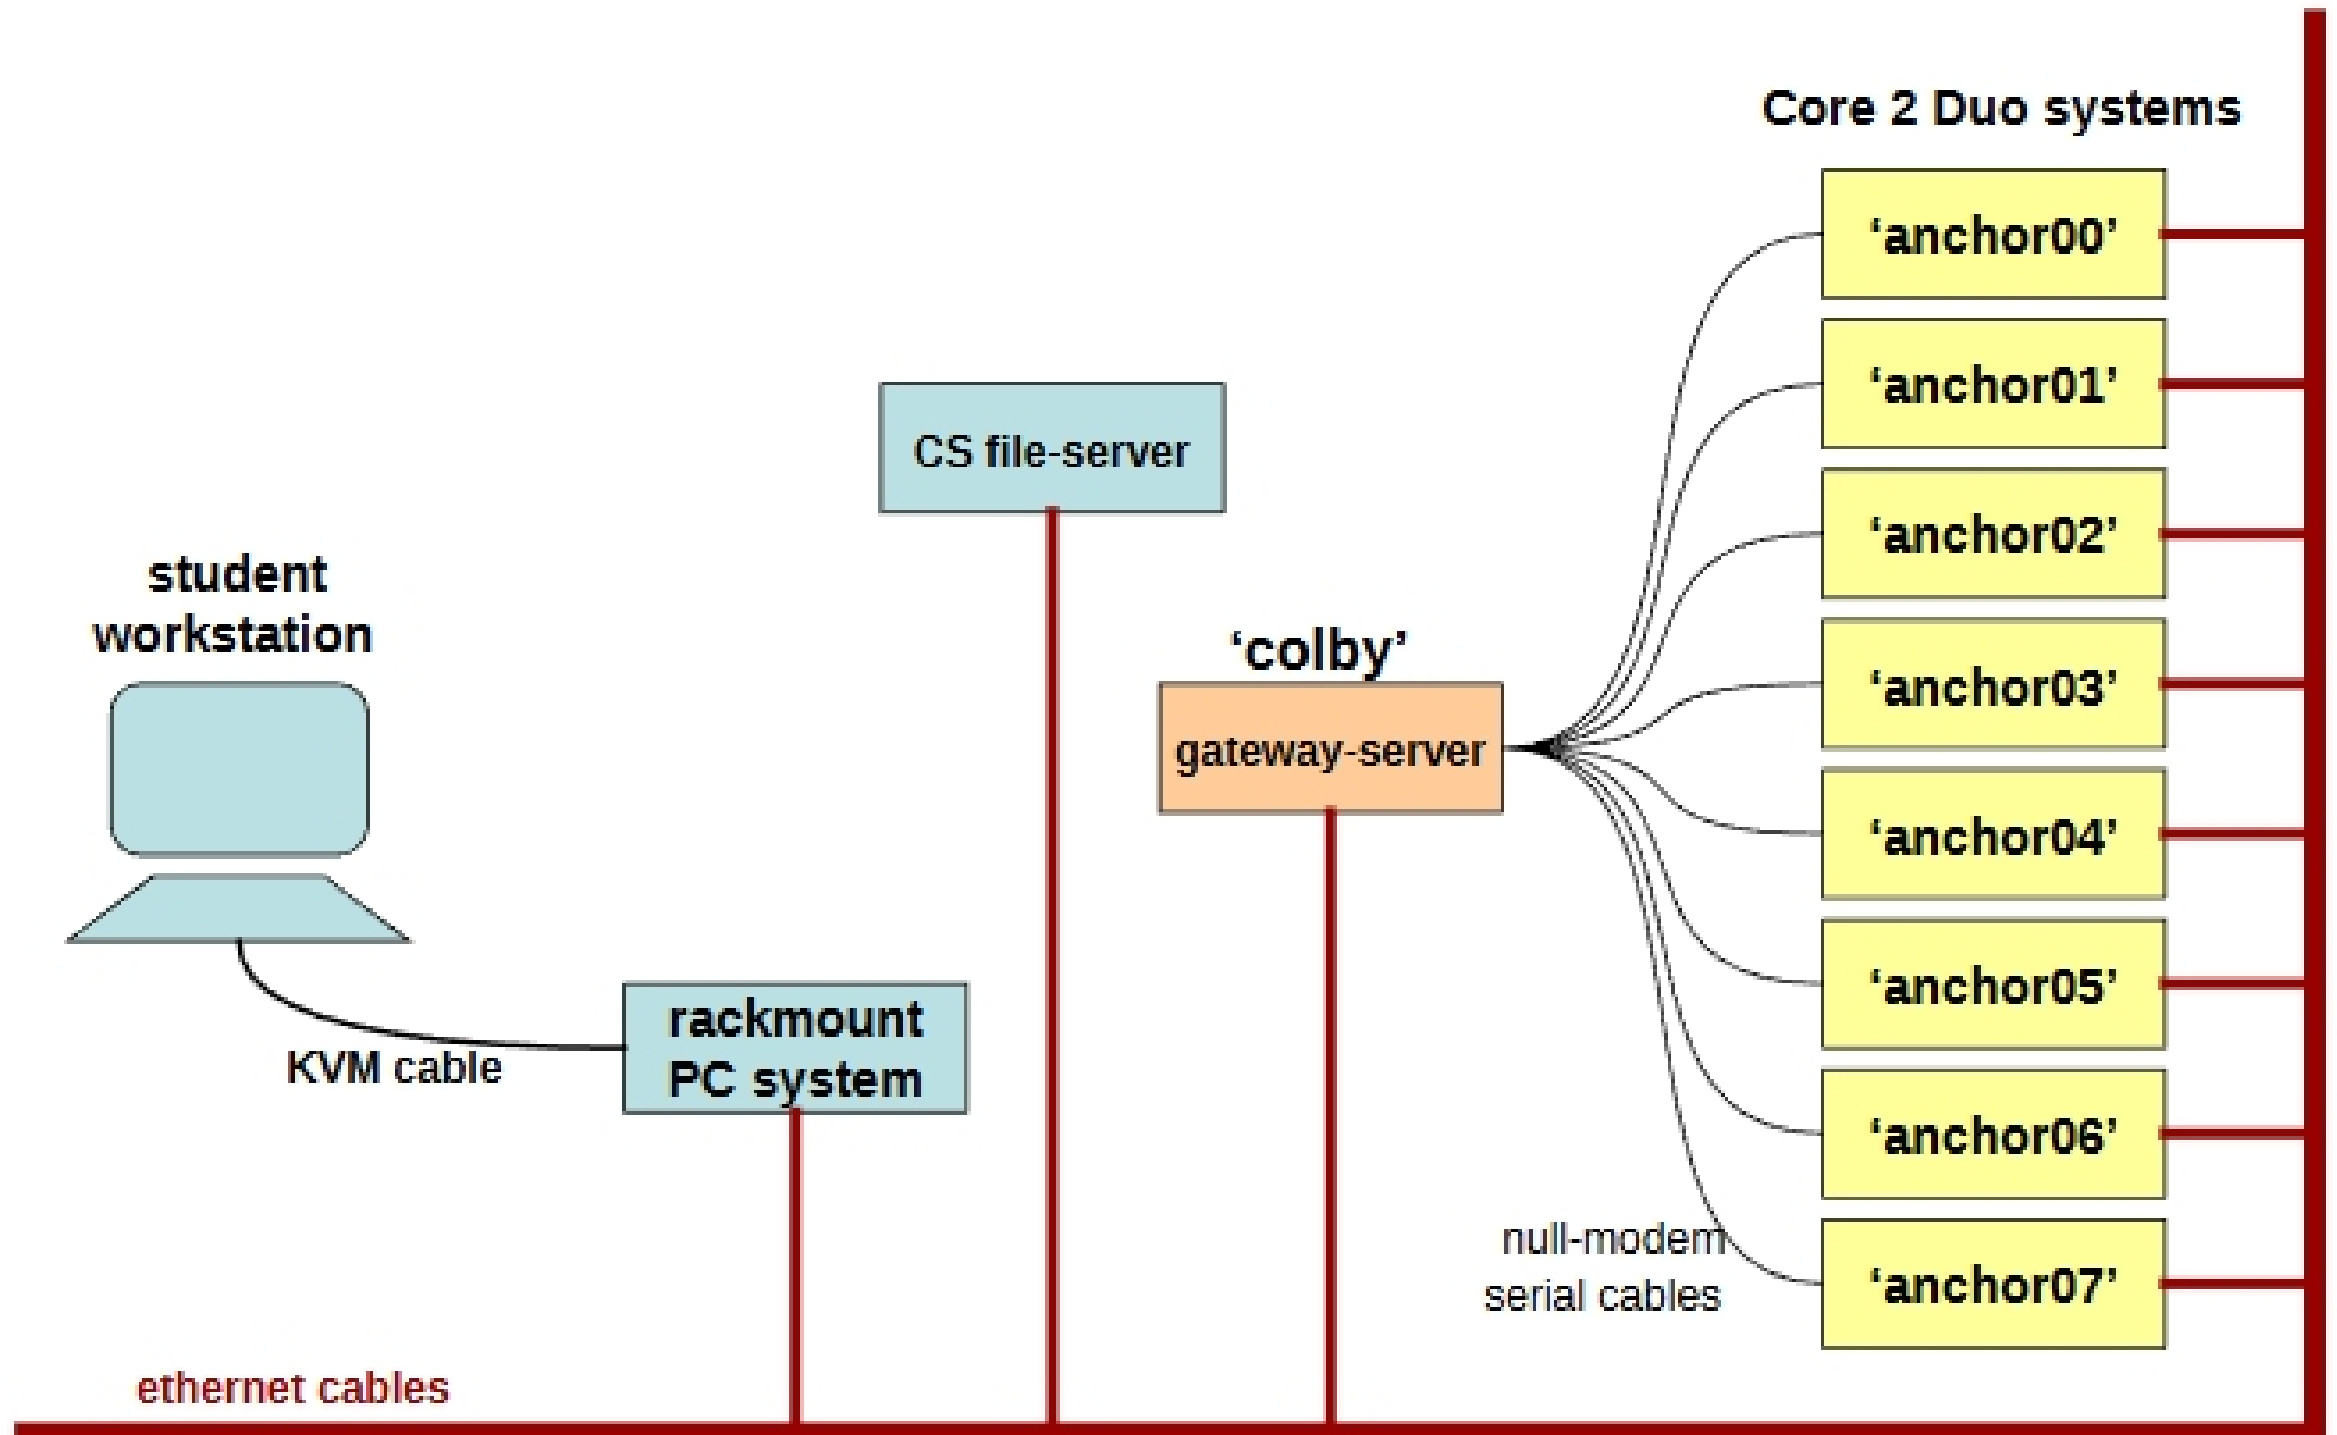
Core 2 Duo systems

'anchor00'

'anchor01'

'anchor02'

'anchor03'

'anchor04'

'anchor05'

'anchor06'

'anchor07'

CS file-server

student workstation

'colby'

gateway-server

rackmount PC system

KVM cable

null-modem serial cables

ethernet cables